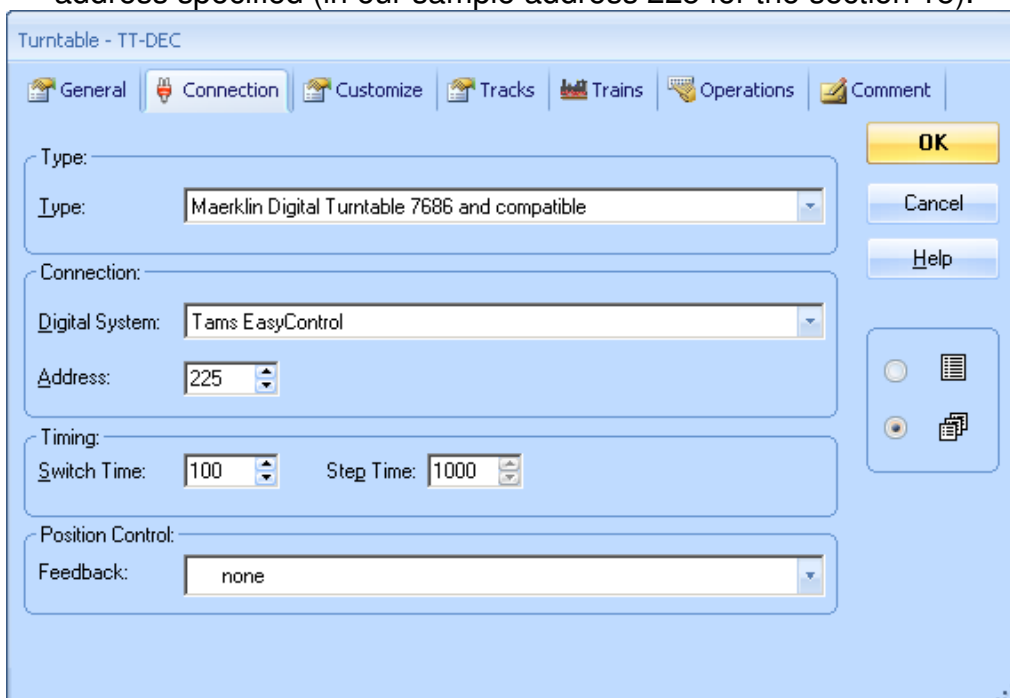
address specified (in our sample address 225 for the section 15).

Turntable - TT-DEC

General | Connection | Customize | Tracks | Trains | Operations | Comment

OK

Cancel

Help

Type:

Type: Maerklin Digital Turntable 7686 and compatible

Connection:

Digital System: Tams EasyControl

Address: 225

Timing:

Switch Time: 100 Step Time: 1000

Position Control:

Feedback: none